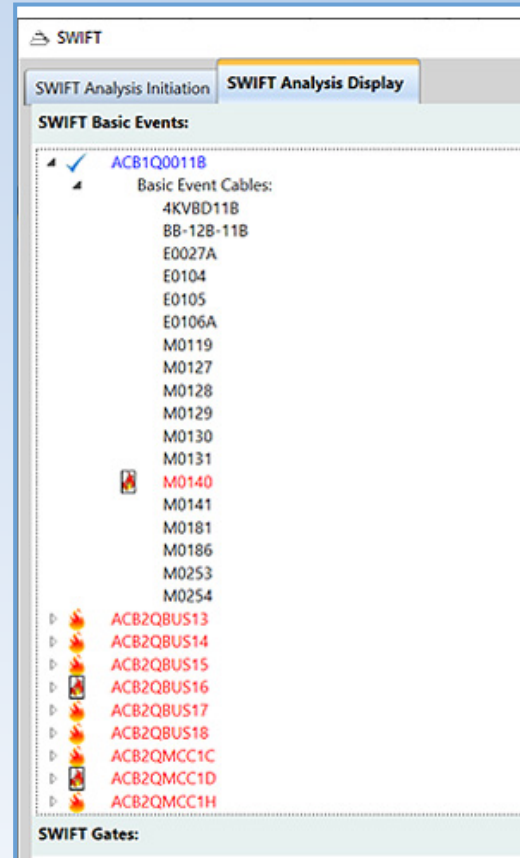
SWIFT

SWIFT Analysis Initiation
SWIFT Analysis Display

SWIFT Basic Events:

ACB1Q0011B
Basic Event Cables:
4KVBD11B
BB-12B-11B
E0027A
E0104
E0105
E0106A
M0119
M0127
M0128
M0129
M0130
M0131
M0140
M0141
M0181
M0186
M0253
M0254
ACB2QBUS13
ACB2QBUS14
ACB2QBUS15
ACB2QBUS16
ACB2QBUS17
ACB2QBUS18
ACB2QMCC1C
ACB2QMCC1D
ACB2QMCC1H

SWIFT Gates: